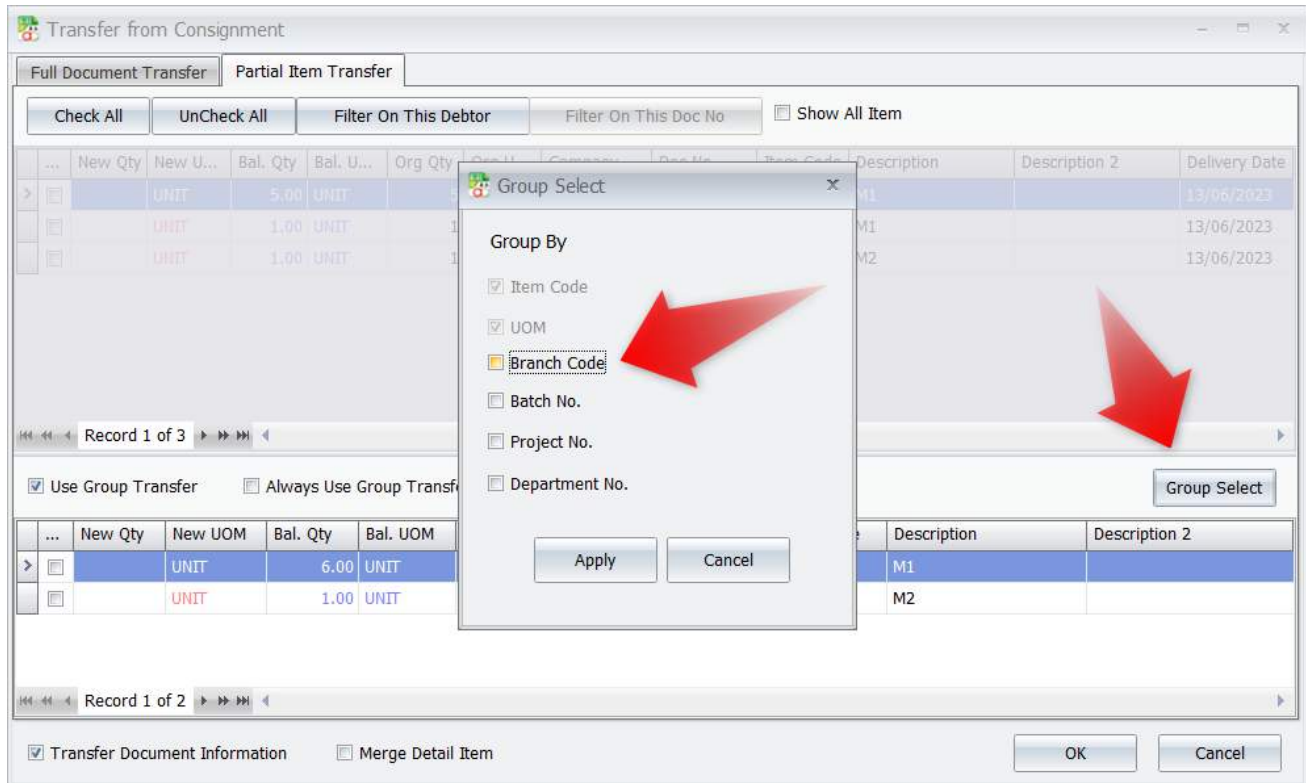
Transfer from Consignment

Full Document Transfer | Partial Item Transfer

Check All | UnCheck All | Filter On This Debtor | Filter On This Doc No | Show All Item

| ... | New Qty | New U... | Bal. Qty | Bal. U... | Org Qty | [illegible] | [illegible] | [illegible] | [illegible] | Description | Description 2 | Delivery Date |
|---|---|---|---|---|---|---|---|---|---|---|---|---|
| | | UNIT | 5.00 | UNIT | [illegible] | | | | | M1 | | 13/06/2023 |
| | | UNIT | 1.00 | UNIT | 1 | | | | | M1 | | 13/06/2023 |
| | | UNIT | 1.00 | UNIT | 1 | | | | | M2 | | 13/06/2023 |

Record 1 of 3

Group Select

Group By

Item Code
UOM
Branch Code
Batch No.
Project No.
Department No.

Apply | Cancel

Use Group Transfer | Always Use Group Transf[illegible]

Group Select

| ... | New Qty | New UOM | Bal. Qty | Bal. UOM | | Description | Description 2 |
|---|---|---|---|---|---|---|---|
| | | UNIT | 6.00 | UNIT | | M1 | |
| | | UNIT | 1.00 | UNIT | | M2 | |

Record 1 of 2

Transfer Document Information | Merge Detail Item

OK | Cancel